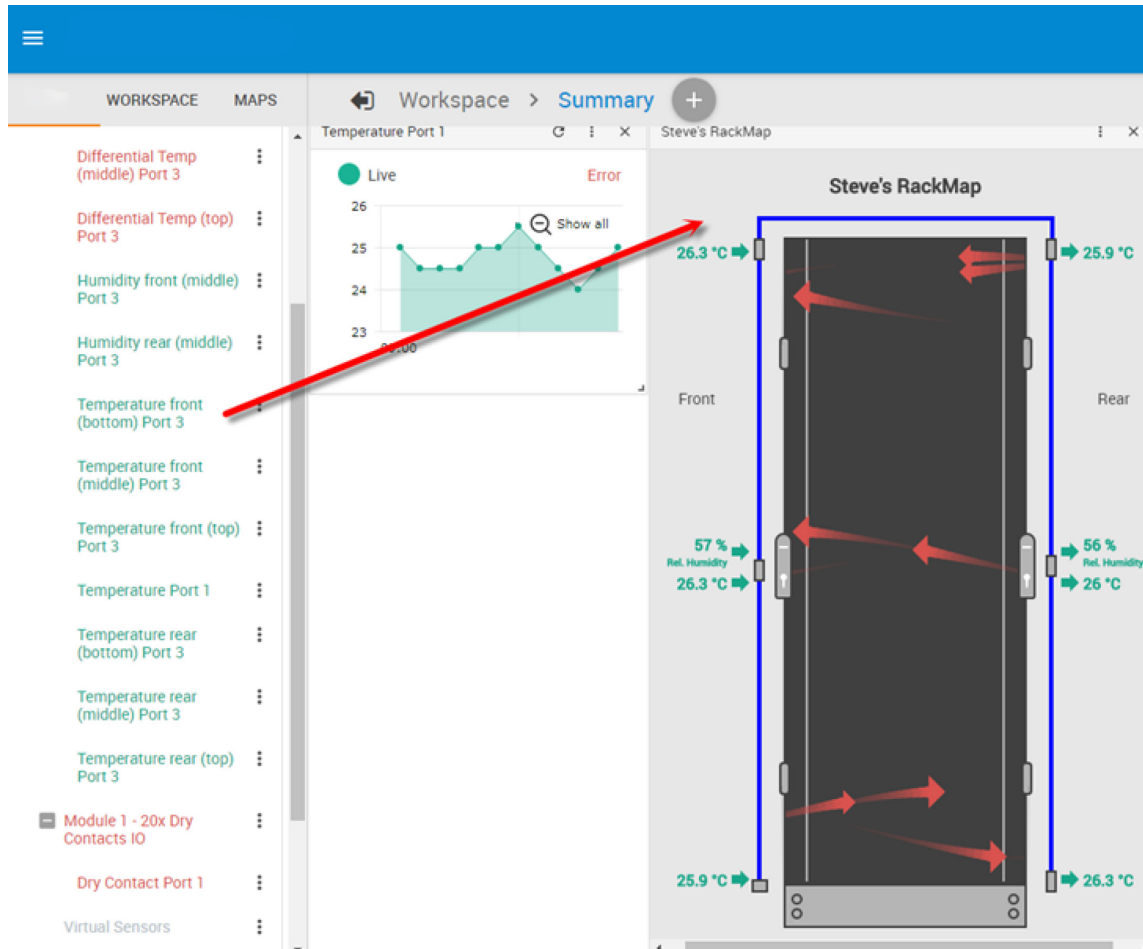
WORKSPACE MAPS

Workspace > Summary

Differential Temp (middle) Port 3

Differential Temp (top) Port 3

Humidity front (middle) Port 3

Humidity rear (middle) Port 3

Temperature front (bottom) Port 3

Temperature front (middle) Port 3

Temperature front (top) Port 3

Temperature Port 1

Temperature rear (bottom) Port 3

Temperature rear (middle) Port 3

Temperature rear (top) Port 3

Module 1 - 20x Dry Contacts IO

Dry Contact Port 1

Virtual Sensors

Temperature Port 1

Live Error

Show all

26
25
24
23
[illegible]:00

Steve's RackMap

Steve's RackMap

26.3 °C
25.9 °C

Front
Rear

57 %
Rel. Humidity
26.3 °C

56 %
Rel. Humidity
26 °C

25.9 °C
26.3 °C